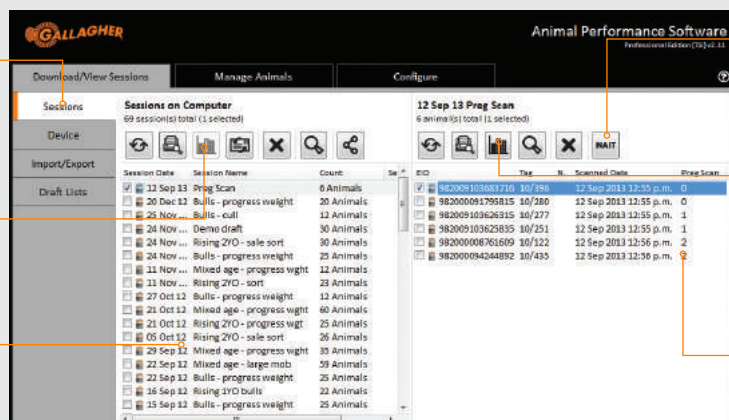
GALLAGHER

Animal Performance Software

Professional Edition (TSi) v2.11

Download/View Sessions

Manage Animals

Configure

Sessions

Device

Import/Export

Draft Lists

Sessions on Computer

69 session(s) total (1 selected)

| Session Date | Session Name | Count | Se |
|---|---|---|---|
| 12 Sep 13 | Preg Scan | 6 Animals | |
| 20 Dec 12 | Bulls - progress weight | 25 Animals | |
| 25 Nov ... | Bulls - cull | 12 Animals | |
| 24 Nov ... | Demo draft | 30 Animals | |
| 24 Nov ... | Rising 2YO - sale sort | 30 Animals | |
| 24 Nov ... | Bulls - progress weight | 25 Animals | |
| 11 Nov ... | Mixed age - progress wght | 12 Animals | |
| 11 Nov ... | Rising 2YO - sort | 23 Animals | |
| 27 Oct 12 | Bulls - progress weight | 25 Animals | |
| 21 Oct 12 | Mixed age - progress wght | 60 Animals | |
| 21 Oct 12 | Rising 2YO - progress wgt | 25 Animals | |
| 05 Oct 12 | Rising 2YO - sale sort | 36 Animals | |
| 29 Sep 12 | Mixed age - progress wght | 35 Animals | |
| 22 Sep 12 | Mixed age - large mob | 59 Animals | |
| 22 Sep 12 | Bulls - progress weight | 25 Animals | |
| 16 Sep 12 | Rising 1YO bulls | 22 Animals | |
| 15 Sep 12 | Bulls - progress weight | 25 Animals | |

12 Sep 13 Preg Scan

6 animal(s) total (1 selected)

NAIT

| EID | Tag | N. | Scanned Date | Preg Scan |
|---|---|---|---|---|
| 982009103683716 | 10/390 | | 12 Sep 2013 12:55 p.m. | 0 |
| 982009101795815 | 10/280 | | 12 Sep 2013 12:55 p.m. | 0 |
| 982009103626315 | 10/277 | | 12 Sep 2013 12:55 p.m. | 1 |
| 982009103625835 | 10/251 | | 12 Sep 2013 12:55 p.m. | 1 |
| 982000008761609 | 10/122 | | 12 Sep 2013 12:56 p.m. | 2 |
| 982000094244892 | 10/435 | | 12 Sep 2013 12:56 p.m. | 2 |